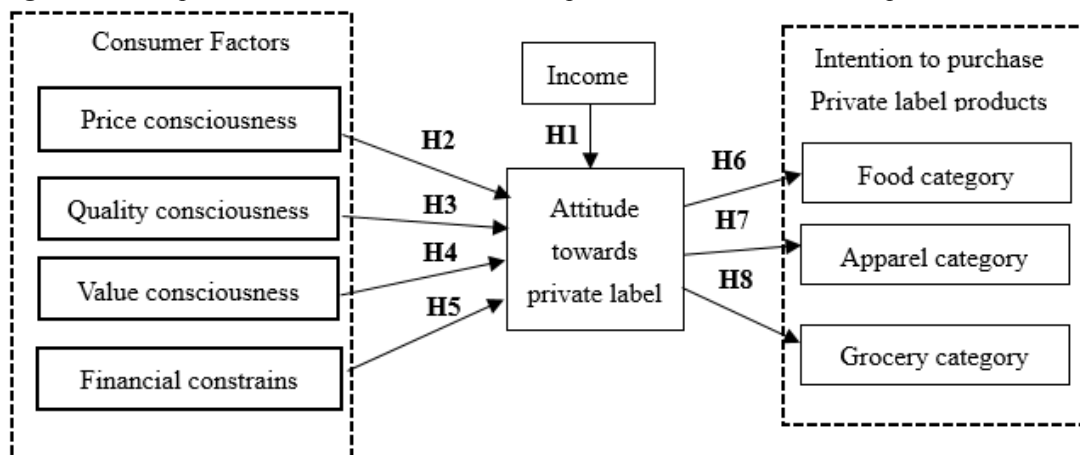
Consumer Factors

Price consciousness

Quality consciousness

Value consciousness

Financial constrains

Income

H1

H2

H3

H4

H5

Attitude towards private label

H6

H7

H8

Intention to purchase Private label products

Food category

Apparel category

Grocery category